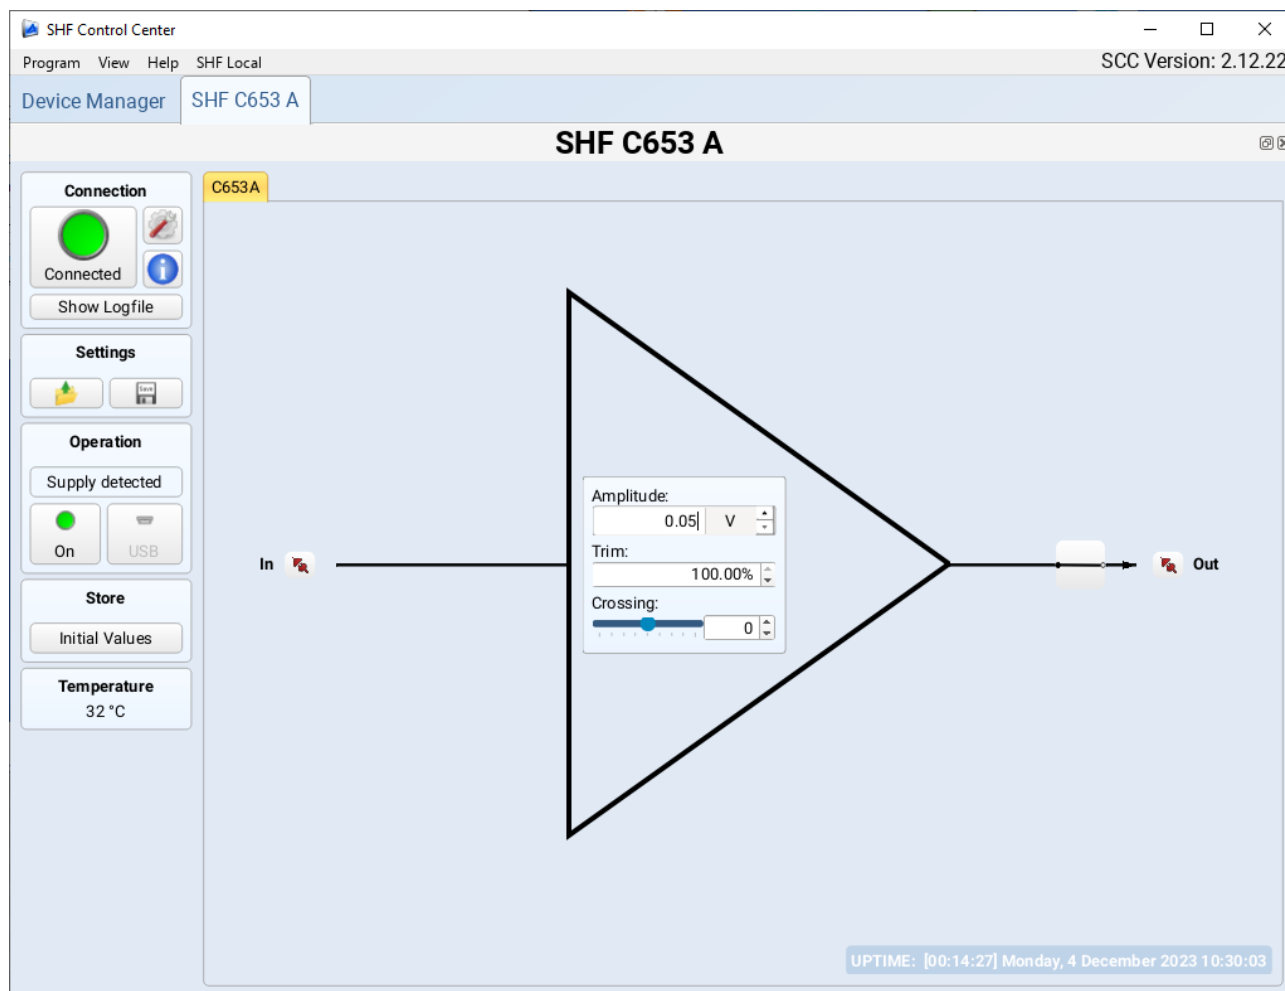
SHF Control Center

Program View Help SHF Local

SCC Version: 2.12.22

Device Manager SHF C653 A

SHF C653 A

Connection

Connected

Show Logfile

Settings

Operation

Supply detected

On USB

Store

Initial Values

Temperature
32 °C

C653A

In

Amplitude:
0.05 V

Trim:
100.00%

Crossing:
0

Out

UPTIME: [00:14:27] Monday, 4 December 2023 10:30:03